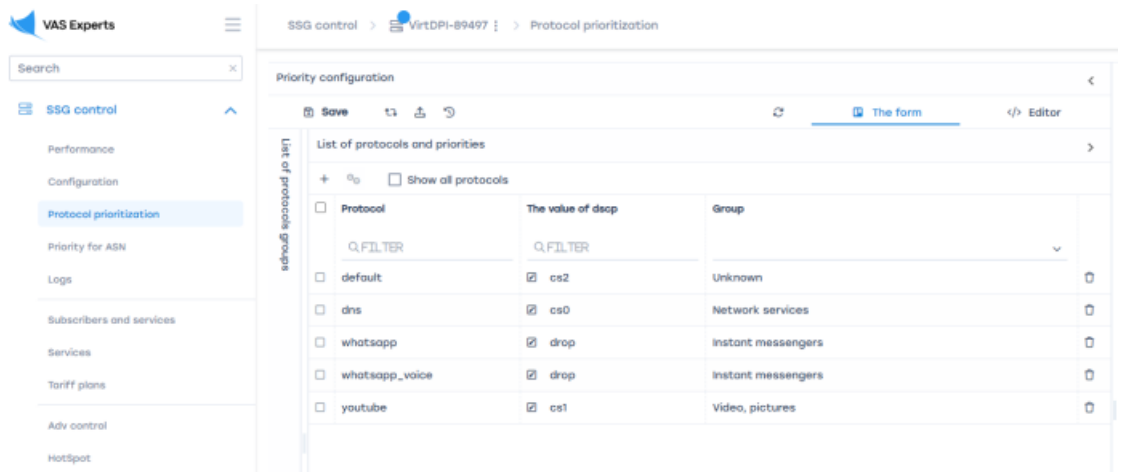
VAS Experts

Search

SSG control

Performance

Configuration

Protocol prioritization

Priority for ASN

Logs

Subscribers and services

Services

Tariff plans

Adv control

HotSpot

SSG control > VirtDPI-89497 > Protocol prioritization

Priority configuration

Save

The form

Editor

List of protocols groups

List of protocols and priorities

Show all protocols

| Protocol | The value of dscp | Group |
|---|---|---|
| FILTER | FILTER | |
| default | cs2 | Unknown |
| dns | cs0 | Network services |
| whatsapp | drop | Instant messengers |
| whatsapp_voice | drop | Instant messengers |
| youtube | cs1 | Video, pictures |